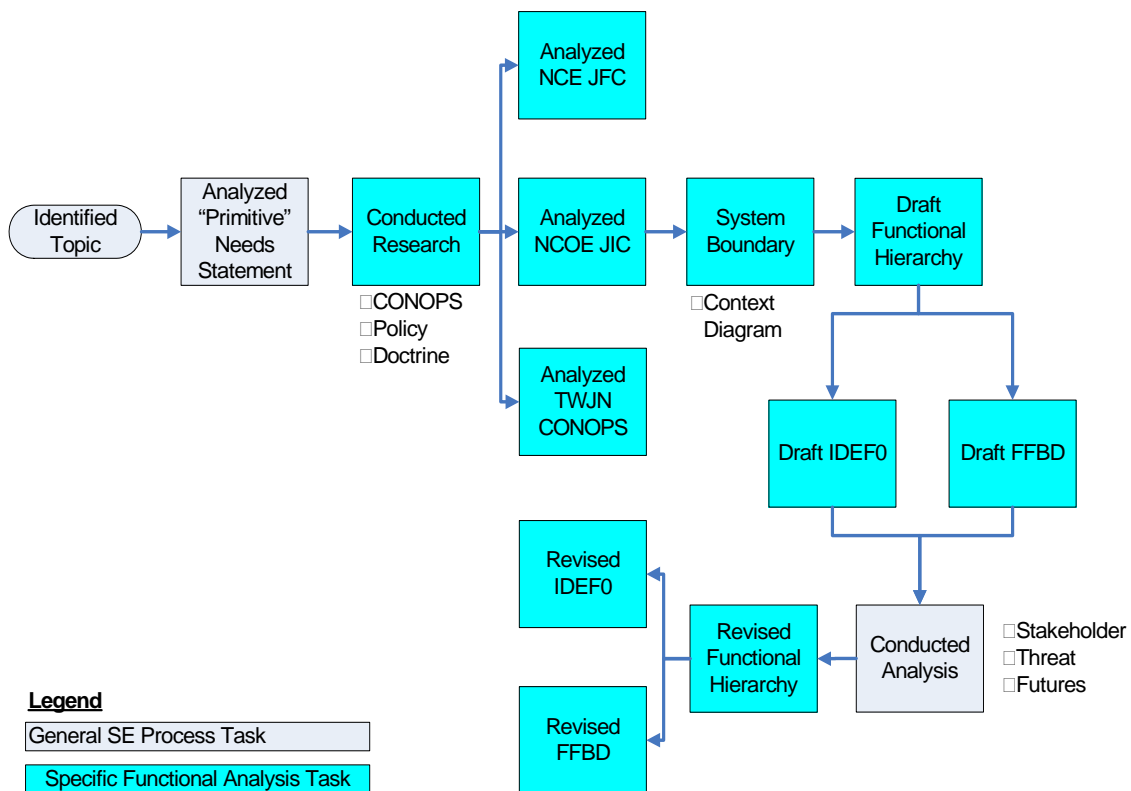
Identified Topic

Analyzed "Primitive" Needs Statement

Conducted Research

□CONOPS
□Policy
□Doctrine

Analyzed NCE JFC

Analyzed NCOE JIC

Analyzed TWJN CONOPS

System Boundary

□Context Diagram

Draft Functional Hierarchy

Draft IDEF0

Draft FFBD

Conducted Analysis

□Stakeholder
□Threat
□Futures

Revised Functional Hierarchy

Revised IDEF0

Revised FFBD

Legend

General SE Process Task

Specific Functional Analysis Task